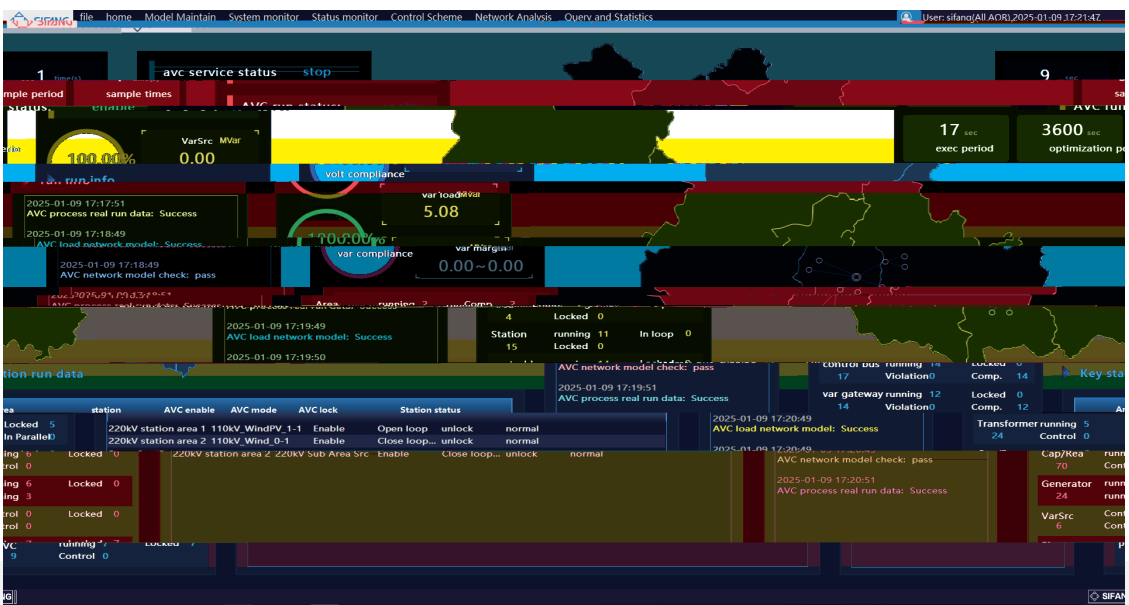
SIFANG file home Model Maintain System monitor Status monitor Control Scheme Network Analysis Query and Statistics User: sifang(All AOR),2025-01-09 17:21:47

1 time(s)
avc service status stop
9 sec
mple period sample times sa
status enable AVC run status AVC run

100.00% VarSrc MVar 0.00
17 sec exec period
3600 sec optimization pe

volt compliance
run info
var load MVar 5.08
2025-01-09 17:17:51
AVC process real run data: Success
2025-01-09 17:18:49
AVC load network model: Success
100.00%
var margin
var compliance
0.00~0.00
2025-01-09 17:18:49
AVC network model check: pass
2025-01-09 17:19:49
AVC load network model: Success
2025-01-09 17:19:50
Area running 2 Comp. 2
4 Locked 0
Station running 11 In loop 0
15 Locked 0
AVC network model check: pass
2025-01-09 17:19:51
AVC process real run data: Success
control bus running 14 Locked 0
17 Violation 0 Comp. 14
var gateway running 12 Locked 0
14 Violation 0 Comp. 12
Key sta
tion run data
rea station AVC enable AVC mode AVC lock Station status
Locked 5
In Parallel 0
220kV station area 1 110kV_WindPV_1-1 Enable Open loop unlock normal
220kV station area 2 110kV_Wind_0-1 Enable Close loop... unlock normal
220kV station area 2 220kV Sub Area Src Enable Close loop... unlock normal
2025-01-09 17:20:49
AVC load network model: Success
2025-01-09 17:20:49
AVC network model check: pass
2025-01-09 17:20:51
AVC process real run data: Success
Transformer running 5
24 Control 0
Locked 0
ntrol 0
ning 6 Locked 0
ning 3
ntrol 0 Locked 0
ntrol 0
running 7 Locked 7
9 Control 0
Cap/Rea 70
Generator 24
VarSrc 6
SIFANG